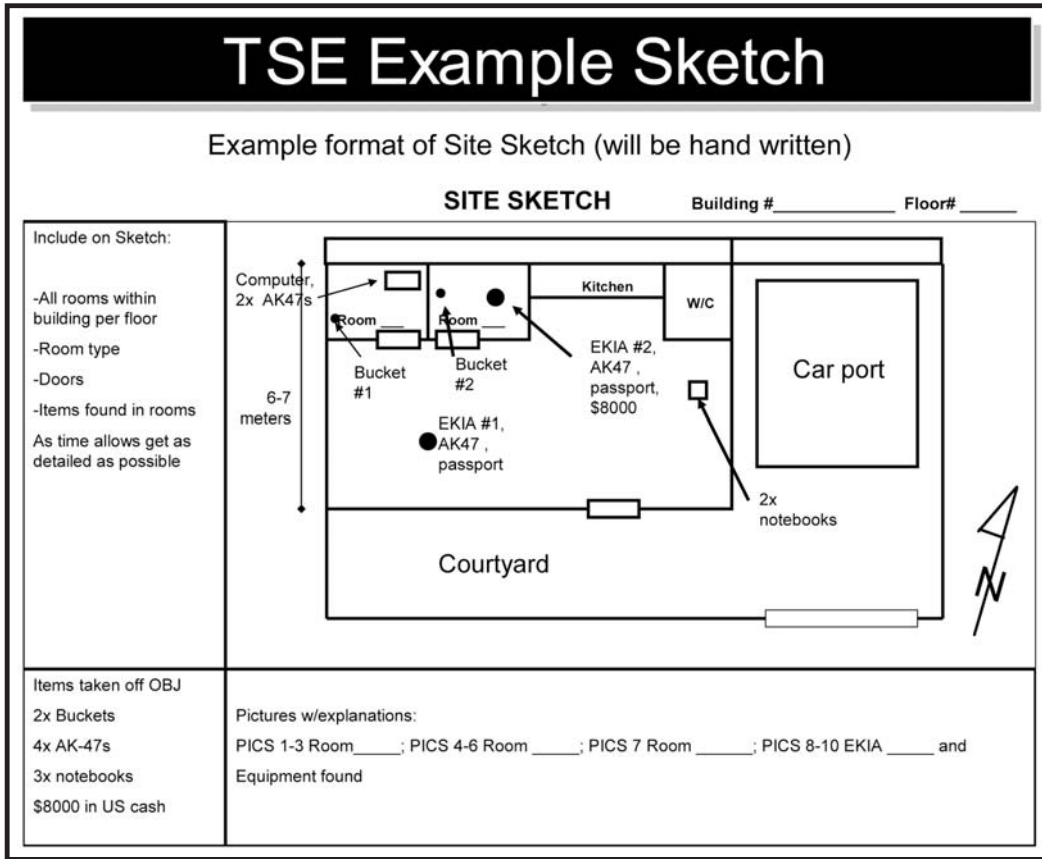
TSE Example Sketch

Example format of Site Sketch (will be hand written)

SITE SKETCH Building #____________ Floor# ______

Include on Sketch:

-All rooms within building per floor

-Room type

-Doors

-Items found in rooms

As time allows get as detailed as possible

Computer, 2x AK47s

Room ___

Room ___

Kitchen

W/C

Car port

Bucket #1

Bucket #2

EKIA #2, AK47 , passport, \$8000

6-7 meters

EKIA #1, AK47 , passport

2x notebooks

Courtyard

N

Items taken off OBJ

2x Buckets

4x AK-47s

3x notebooks

\$8000 in US cash

Pictures w/explanations:

PICS 1-3 Room_____; PICS 4-6 Room _____; PICS 7 Room ______; PICS 8-10 EKIA _____ and Equipment found